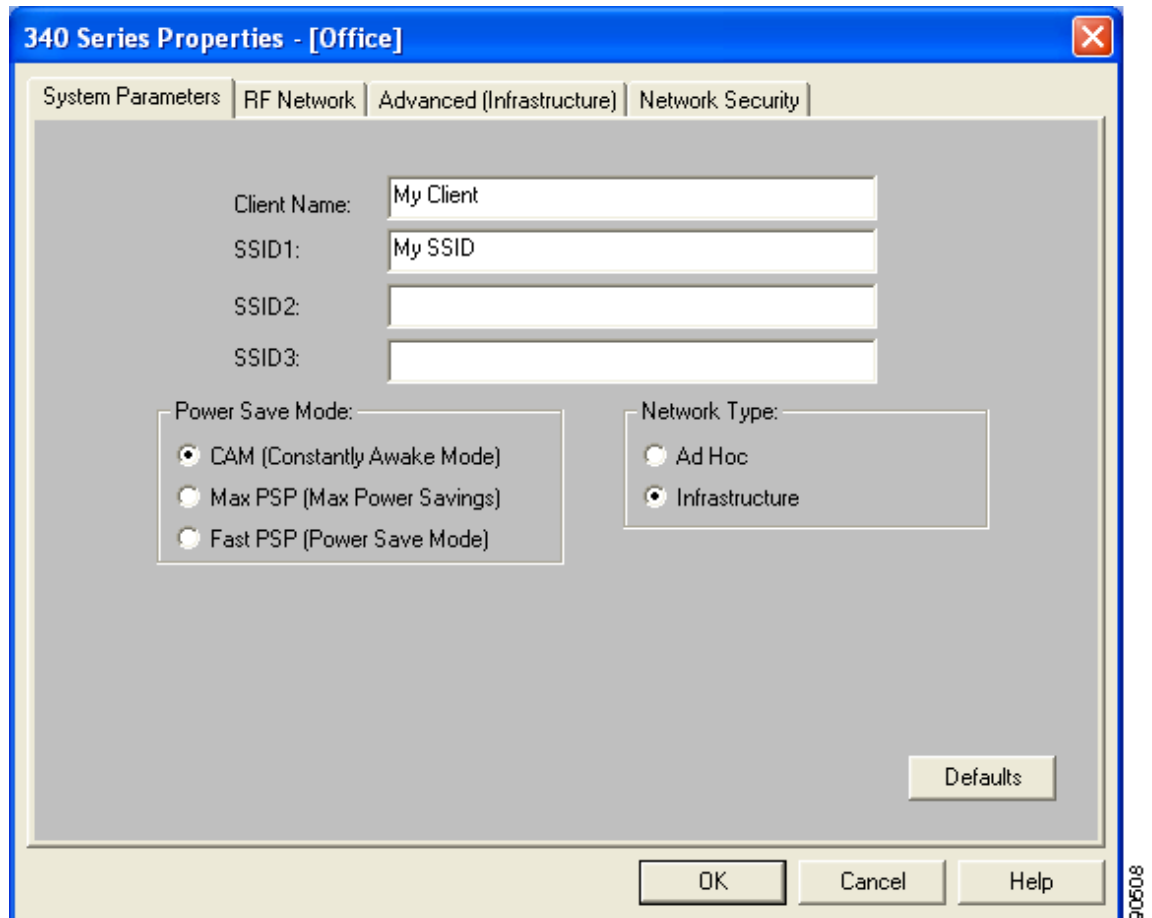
340 Series Properties - [Office]

System Parameters | RF Network | Advanced (Infrastructure) | Network Security

Client Name: My Client
SSID1: My SSID
SSID2:
SSID3:

Power Save Mode:
CAM (Constantly Awake Mode)
Max PSP (Max Power Savings)
Fast PSP (Power Save Mode)

Network Type:
Ad Hoc
Infrastructure

Defaults

OK
Cancel
Help

90508